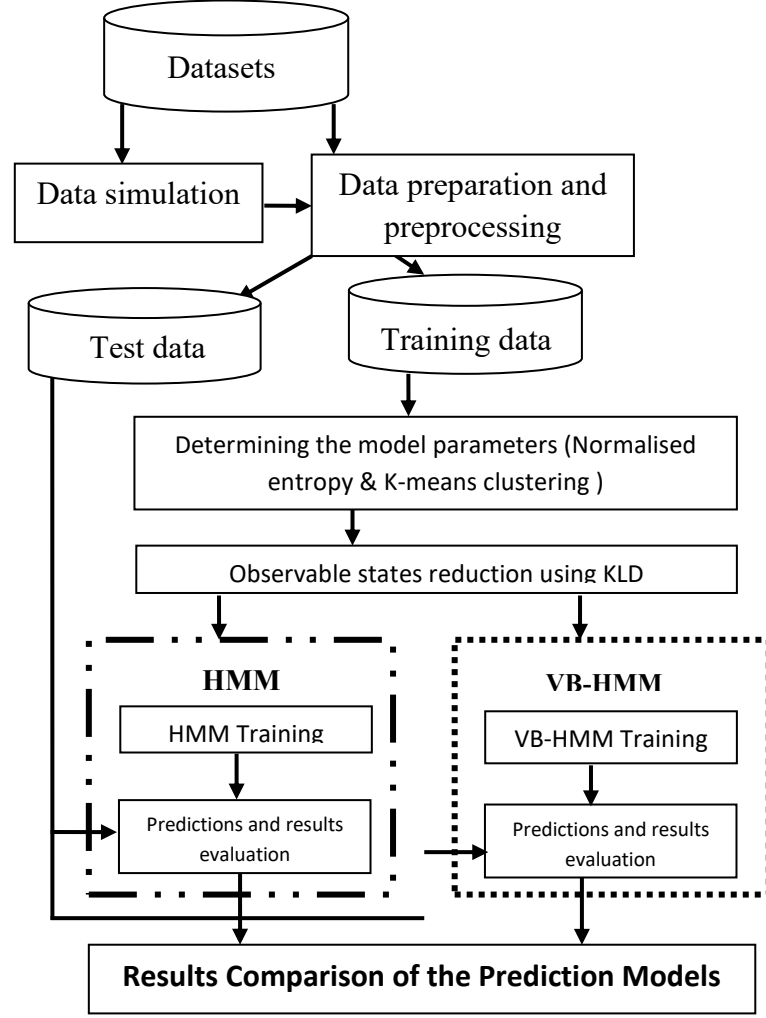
Datasets

Data simulation

Data preparation and preprocessing

Test data

Training data

Determining the model parameters (Normalised entropy & K-means clustering )

Observable states reduction using KLD

HMM

HMM Training

Predictions and results evaluation

VB-HMM

VB-HMM Training

Predictions and results evaluation

Results Comparison of the Prediction Models